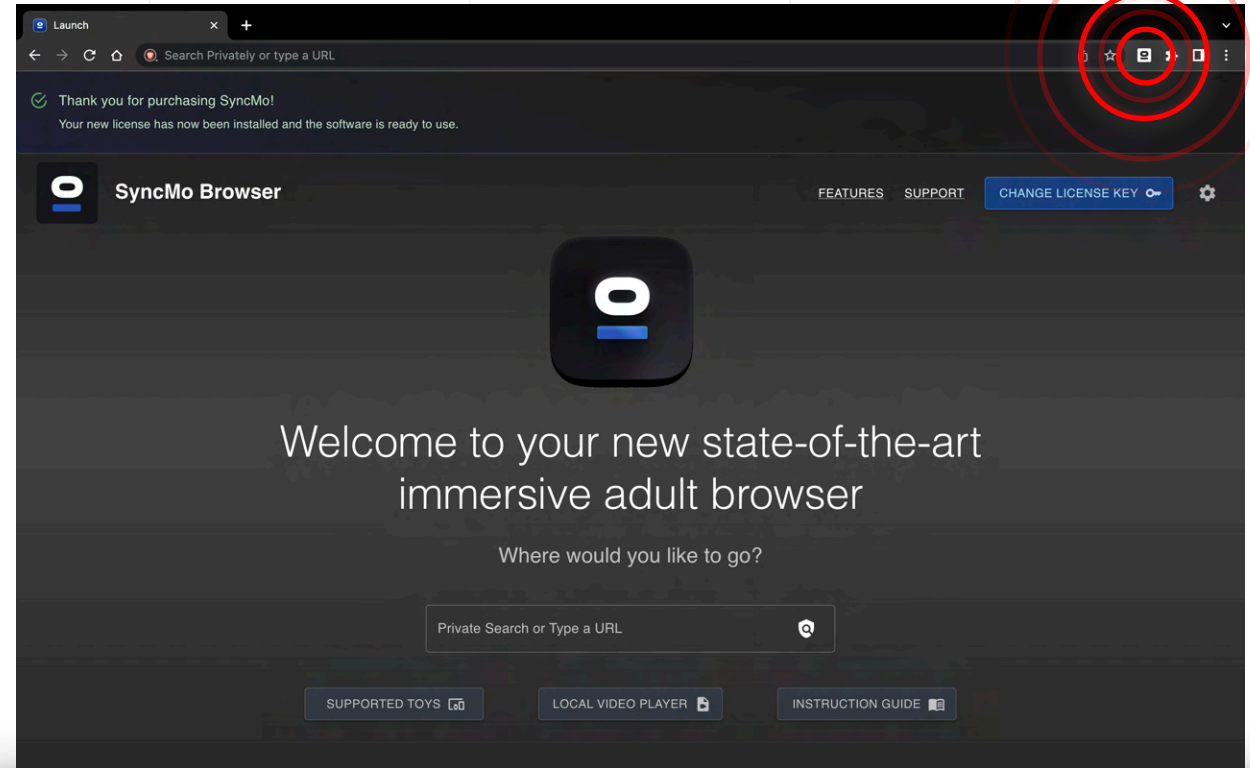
Launch

Search Privately or type a URL

Thank you for purchasing SyncMo!
Your new license has now been installed and the software is ready to use.

SyncMo Browser

FEATURES SUPPORT CHANGE LICENSE KEY

Welcome to your new state-of-the-art immersive adult browser

Where would you like to go?

Private Search or Type a URL

SUPPORTED TOYS LOCAL VIDEO PLAYER INSTRUCTION GUIDE